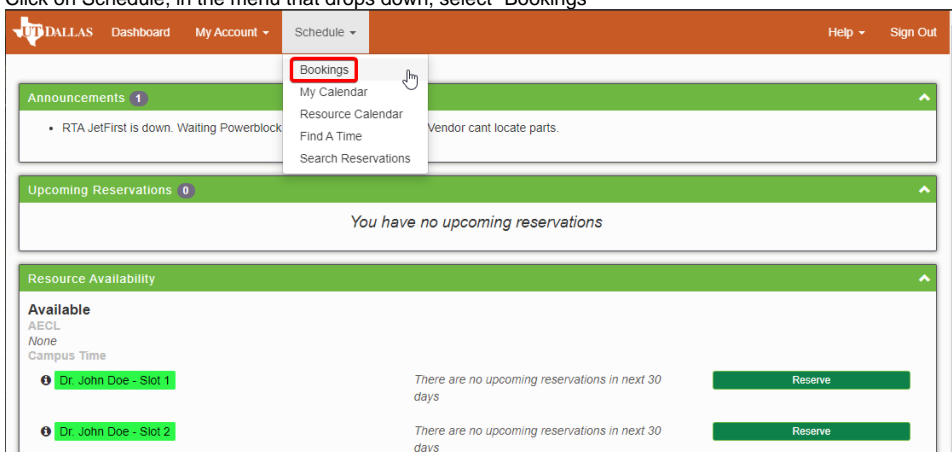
Click on Schedule, in the menu that drops down, select "Bookings"

UT DALLAS Dashboard My Account ▾ Schedule ▾ Help ▾ Sign Out

Bookings
My Calendar
Resource Calendar
Find A Time
Search Reservations

Announcements 1

• RTA JetFirst is down. Waiting Powerblock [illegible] Vendor cant locate parts.

Upcoming Reservations 0

You have no upcoming reservations

Resource Availability

Available
AECL
None
Campus Time

Dr. John Doe - Slot 1 There are no upcoming reservations in next 30 days Reserve

Dr. John Doe - Slot 2 There are no upcoming reservations in next 30 days Reserve